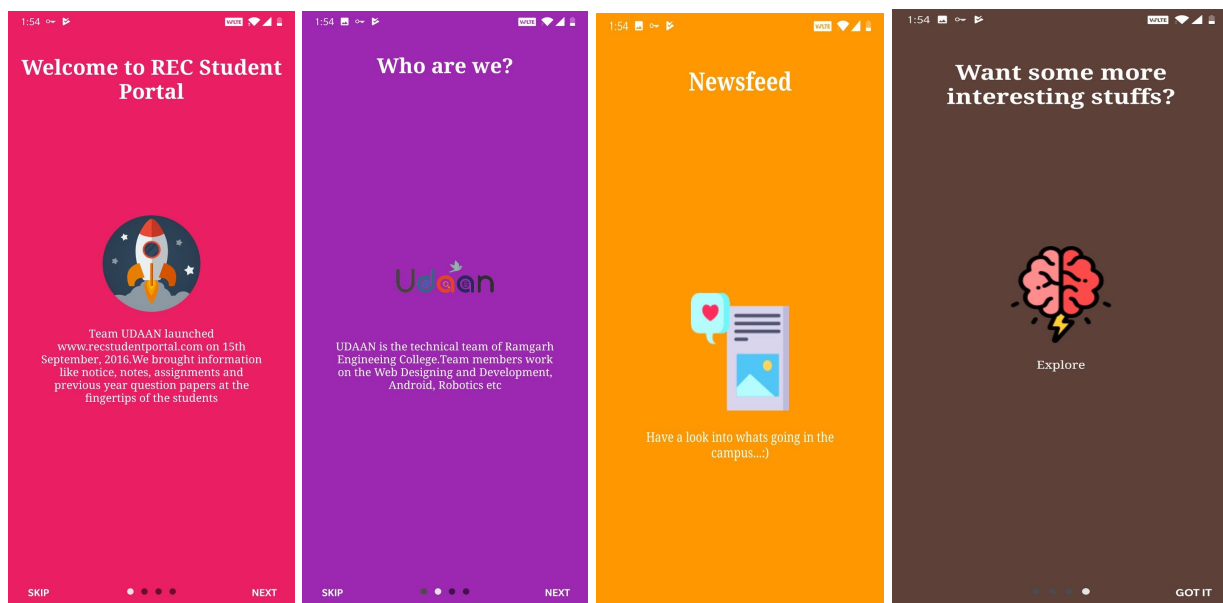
1:54

Welcome to REC Student Portal

Team UDAAN launched www.recstudentportal.com on 15th September, 2016.We brought information like notice, notes, assignments and previous year question papers at the fingertips of the students

SKIP NEXT

1:54

Who are we?

UDAAN

UDAAN is the technical team of Ramgarh Engineeing College.Team members work on the Web Designing and Development, Android, Robotics etc

SKIP NEXT

1:54

Newsfeed

Have a look into whats going in the campus...:)

1:54

Want some more interesting stuffs?

Explore

GOT IT